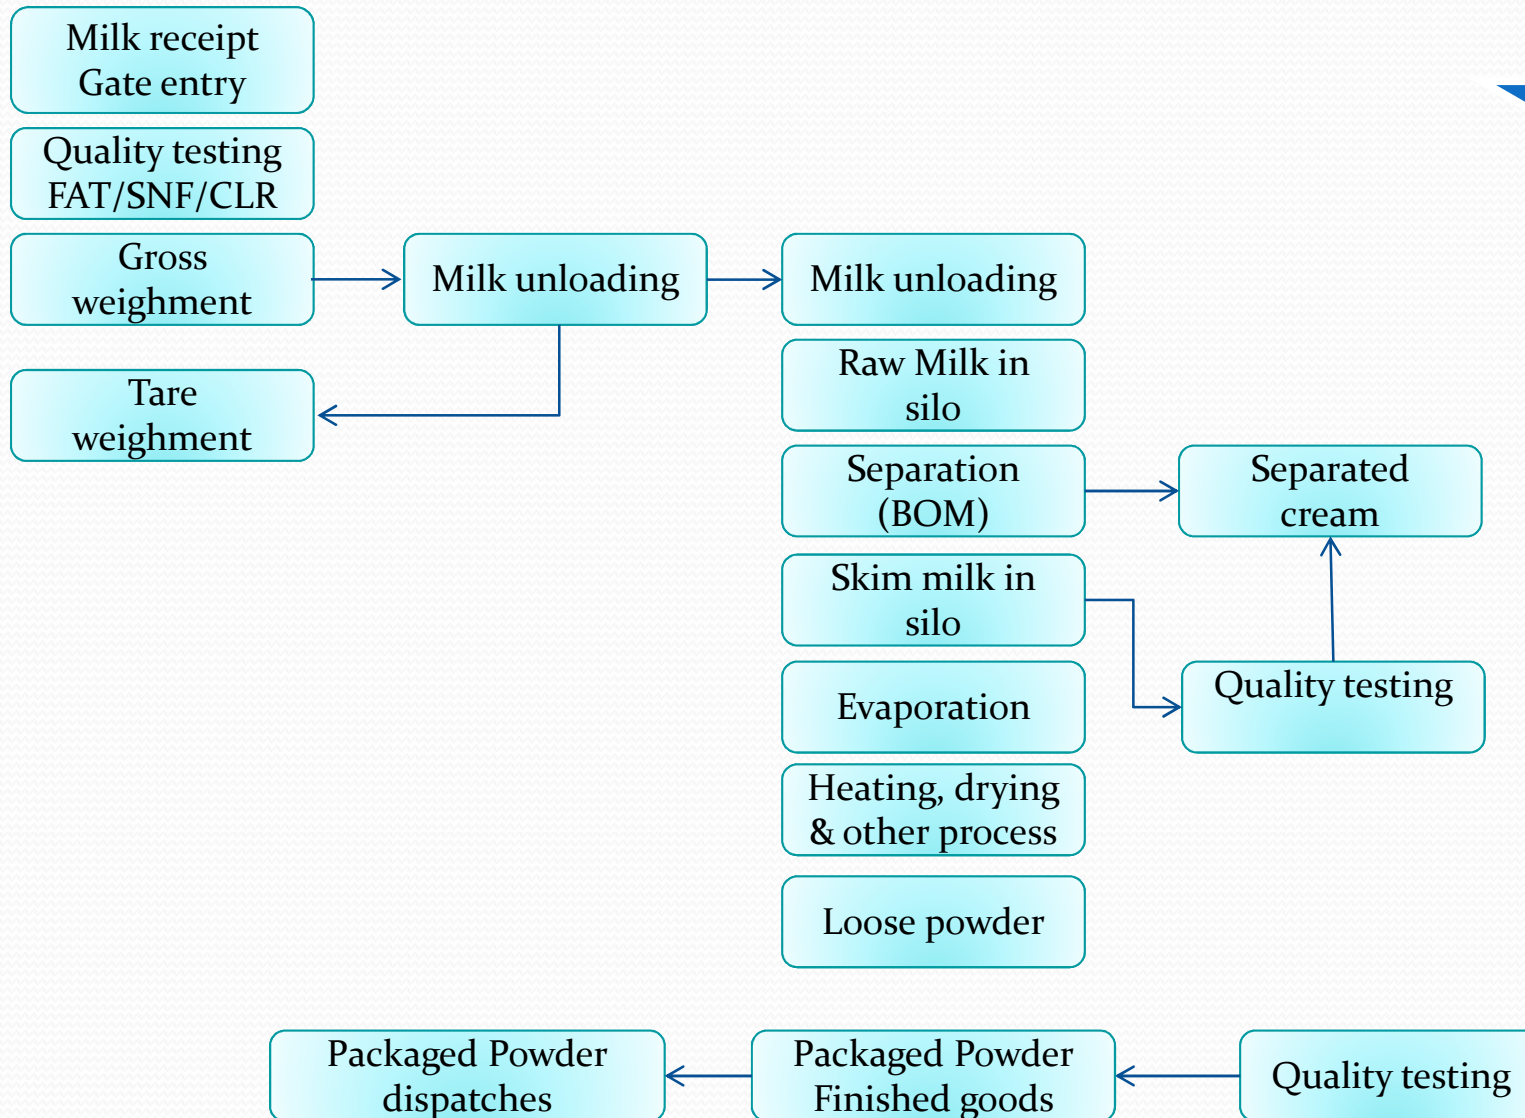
Milk receipt Gate entry

Quality testing FAT/SNF/CLR

Gross weighment

Tare weighment

Milk unloading

Milk unloading

Raw Milk in silo

Separation (BOM)

Separated cream

Skim milk in silo

Quality testing

Evaporation

Heating, drying & other process

Loose powder

Quality testing

Packaged Powder Finished goods

Packaged Powder dispatches